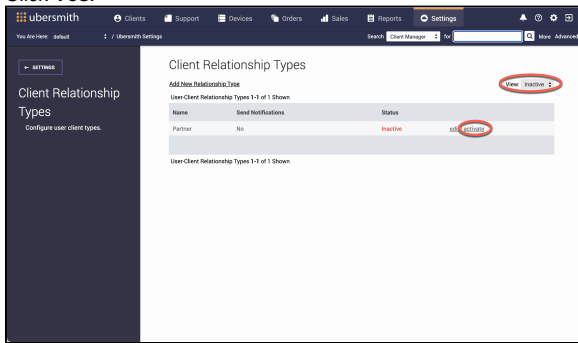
Click Yes.

ubersmith Clients Support Devices Orders Sales Reports Settings

You Are Here: default / Ubersmith Settings

Search Client Manager for More Advanced

← SETTINGS

Client Relationship Types

Configure user client types.

Client Relationship Types

Add New Relationship Type

View: Inactive

User-Client Relationship Types 1-1 of 1 Shown

| Name | Send Notifications | Status | |
|---|---|---|---|
| Partner | No | Inactive | edit activate |

User-Client Relationship Types 1-1 of 1 Shown